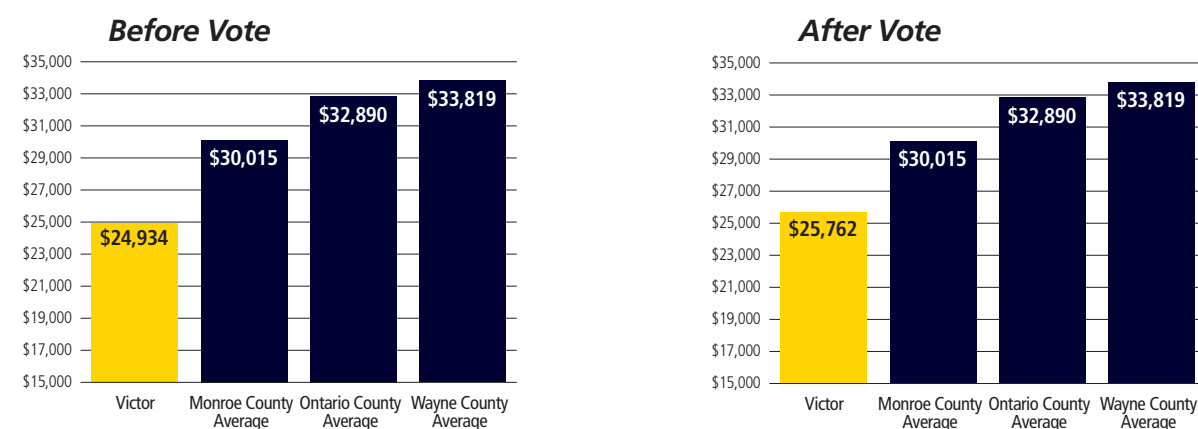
Before Vote

$35,000
$33,000
$31,000
$29,000
$27,000
$25,000
$23,000
$21,000
$19,000
$17,000
$15,000

$24,934
$30,015
$32,890
$33,819

Victor
Monroe County Average
Ontario County Average
Wayne County Average

After Vote

$35,000
$33,000
$31,000
$29,000
$27,000
$25,000
$23,000
$21,000
$19,000
$17,000
$15,000

$25,762
$30,015
$32,890
$33,819

Victor
Monroe County Average
Ontario County Average
Wayne County Average